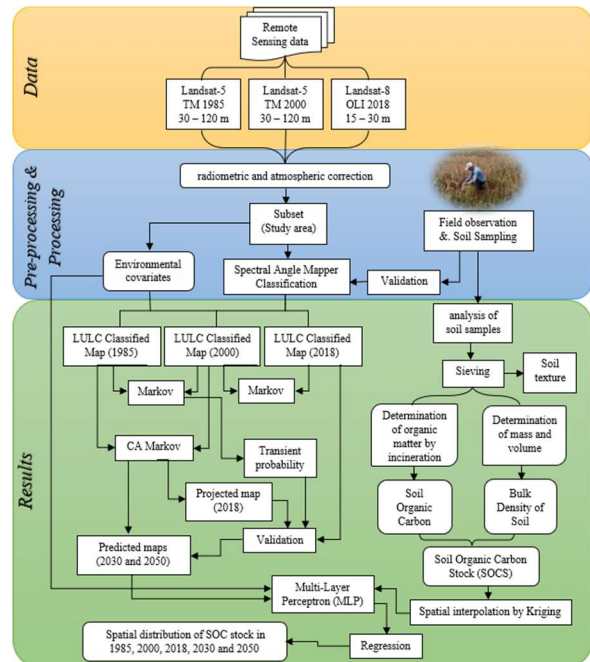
Data

Remote Sensing data

Landsat-5 TM 1985 30 – 120 m

Landsat-5 TM 2000 30 – 120 m

Landsat-8 OLI 2018 15 – 30 m

Pre-processing & Processing

radiometric and atmospheric correction

Subset (Study area)

Field observation &. Soil Sampling

Environmental covariates

Spectral Angle Mapper Classification

Validation

Results

analysis of soil samples

LULC Classified Map (1985)

LULC Classified Map (2000)

LULC Classified Map (2018)

Sieving

Soil texture

Markov

Markov

Determination of organic matter by incineration

Determination of mass and volume

CA Markov

Transient probability

Soil Organic Carbon

Bulk Density of Soil

Projected map (2018)

Validation

Predicted maps (2030 and 2050)

Soil Organic Carbon Stock (SOCS)

Multi-Layer Perceptron (MLP)

Spatial interpolation by Kriging

Spatial distribution of SOC stock in 1985, 2000, 2018, 2030 and 2050

Regression